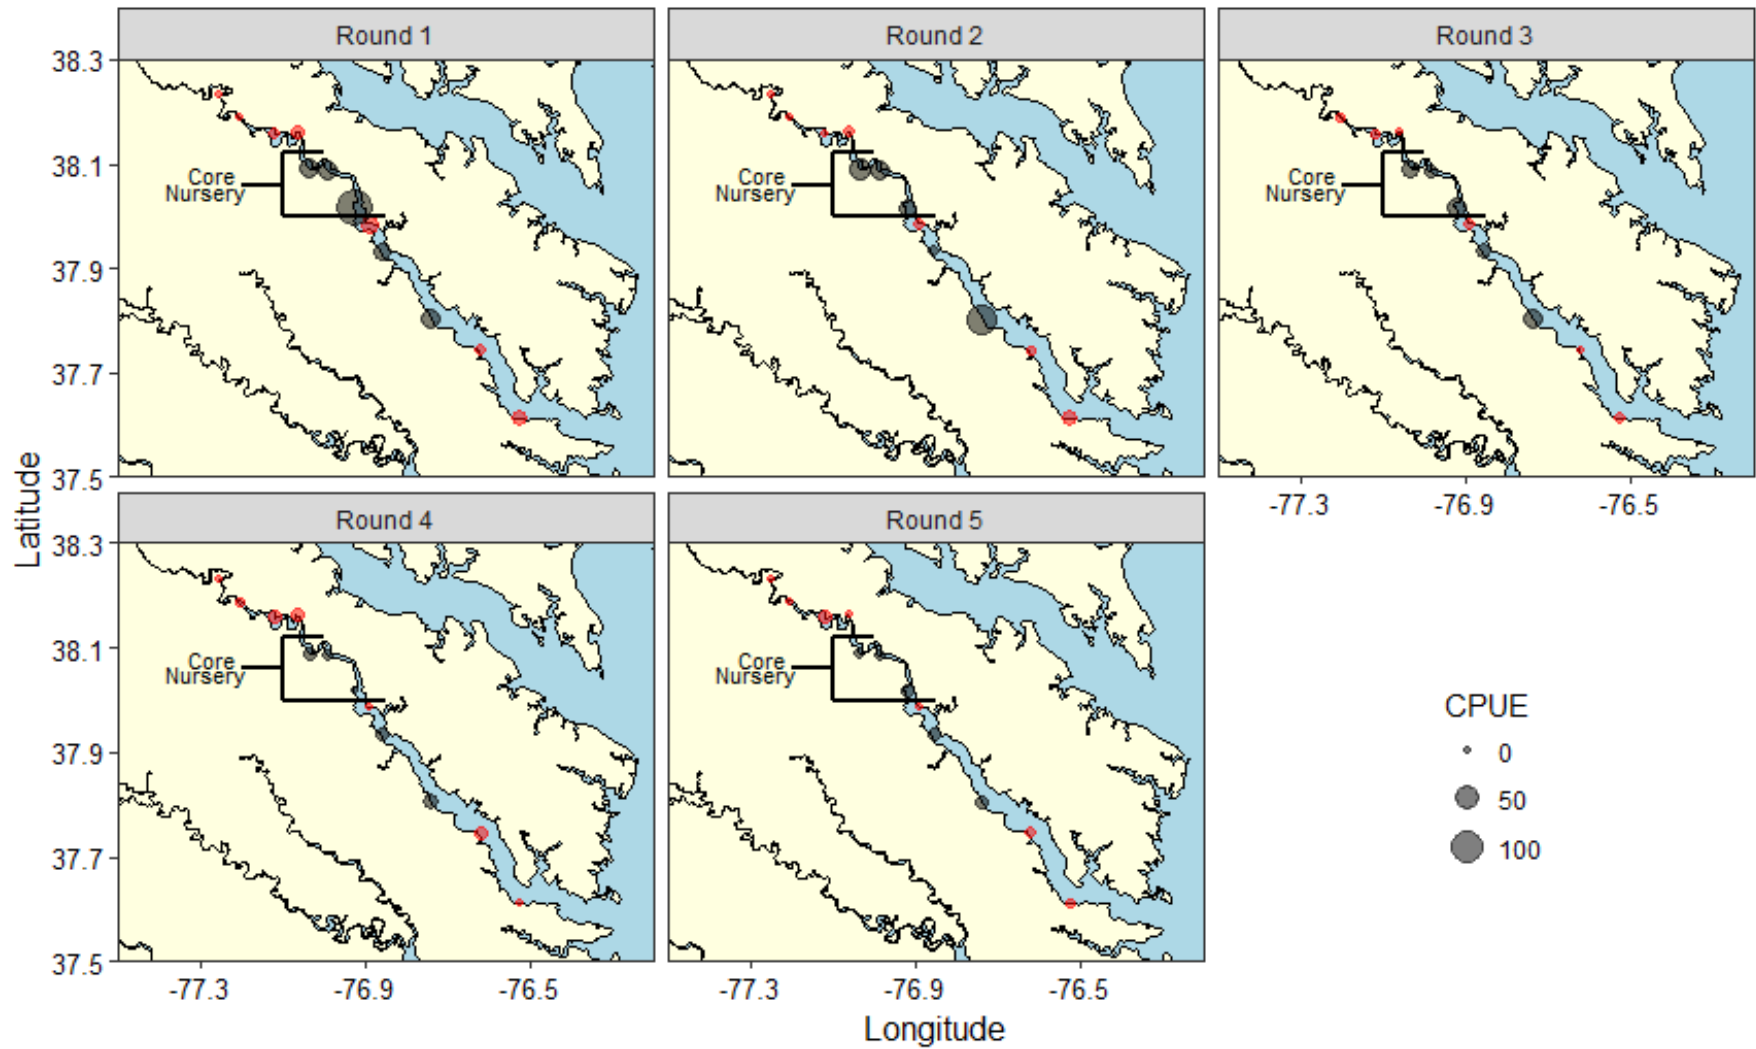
Round 1

Round 2

Round 3

Core Nursery

Core Nursery

Core Nursery

Round 4

Round 5

Core Nursery

Core Nursery

38.3
38.1
37.9
37.7
37.5

38.3
38.1
37.9
37.7
37.5

Latitude

-77.3 -76.9 -76.5

-77.3 -76.9 -76.5

-77.3 -76.9 -76.5

Longitude

CPUE
0
50
100